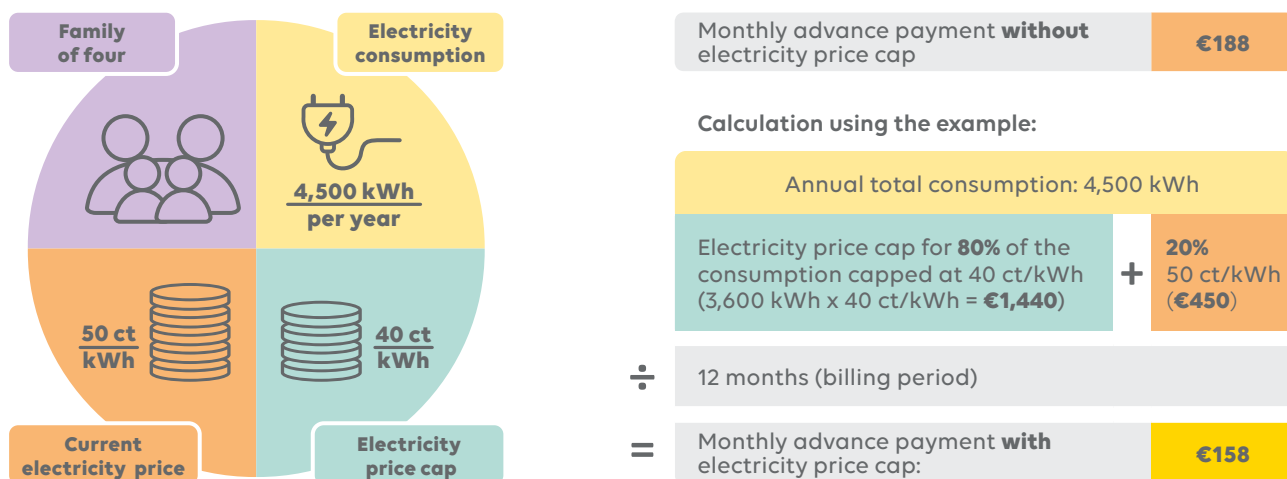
Family of four

Electricity consumption

4,500 kWh per year

50 ct kWh

40 ct kWh

Current electricity price

Electricity price cap

Monthly advance payment **without** electricity price cap

€188

Calculation using the example:

Annual total consumption: 4,500 kWh

Electricity price cap for **80%** of the consumption capped at 40 ct/kWh (3,600 kWh x 40 ct/kWh = **€1,440**)

+

**20%** 50 ct/kWh (**€450**)

÷

12 months (billing period)

=

Monthly advance payment **with** electricity price cap:

€158